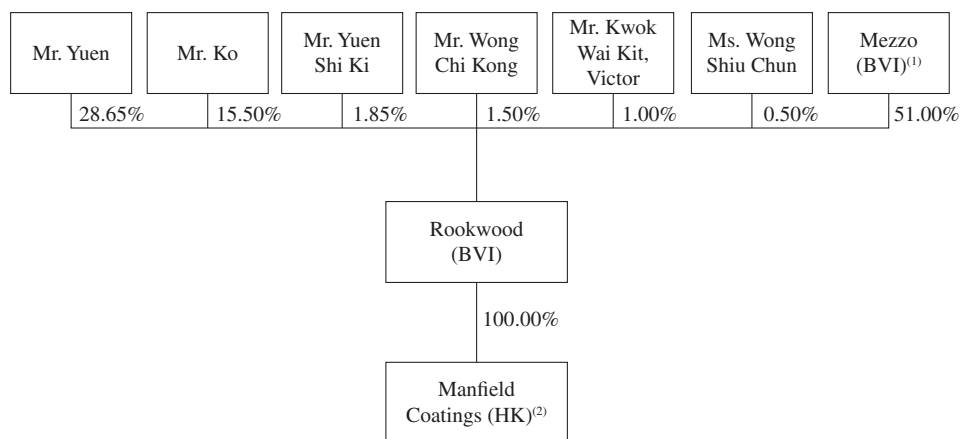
Mr. Yuen

Mr. Ko

Mr. Yuen Shi Ki

Mr. Wong Chi Kong

Mr. Kwok Wai Kit, Victor

Ms. Wong Shiu Chun

Mezzo (BVI)$^{(1)}$

28.65%

15.50%

1.85%

1.50%

1.00%

0.50%

51.00%

Rookwood (BVI)

100.00%

Manfield Coatings (HK)$^{(2)}$